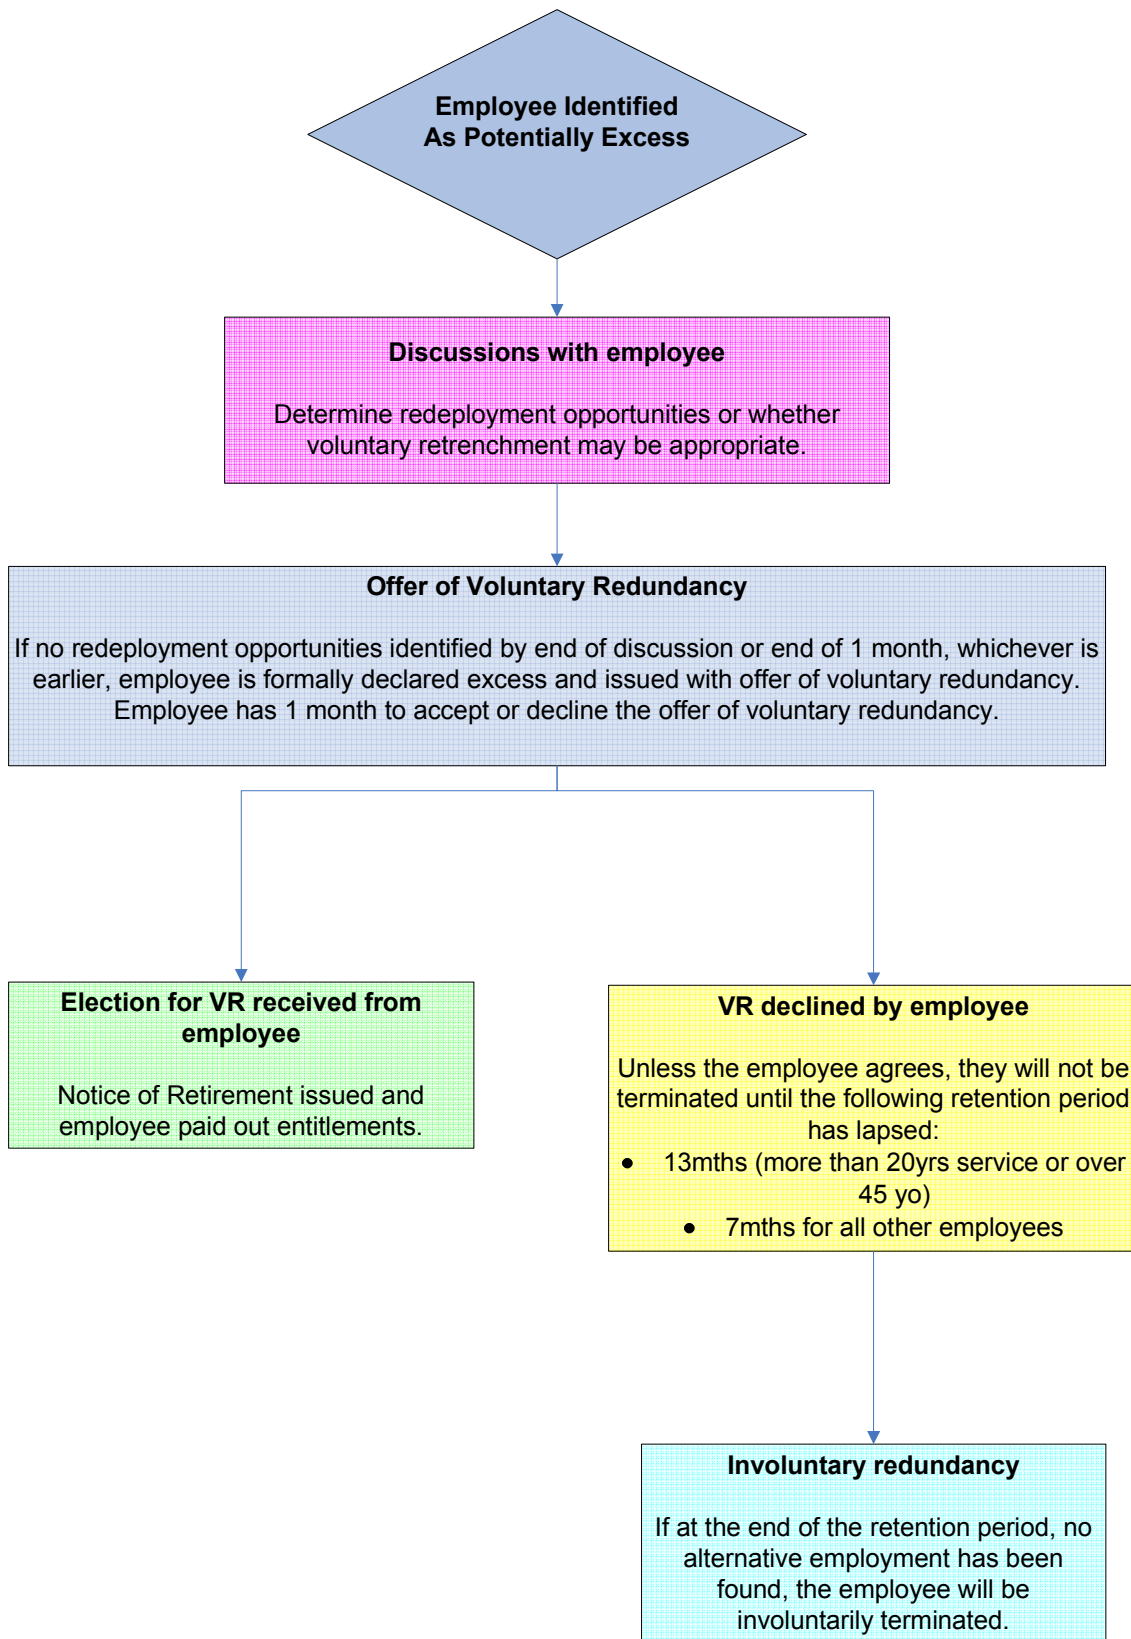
Employee Identified
As Potentially Excess

Discussions with employee

Determine redeployment opportunities or whether voluntary retrenchment may be appropriate.

Offer of Voluntary Redundancy

If no redeployment opportunities identified by end of discussion or end of 1 month, whichever is earlier, employee is formally declared excess and issued with offer of voluntary redundancy. Employee has 1 month to accept or decline the offer of voluntary redundancy.

Election for VR received from employee

Notice of Retirement issued and employee paid out entitlements.

VR declined by employee

Unless the employee agrees, they will not be terminated until the following retention period has lapsed:
• 13mths (more than 20yrs service or over 45 yo)
• 7mths for all other employees

Involuntary redundancy

If at the end of the retention period, no alternative employment has been found, the employee will be involuntarily terminated.